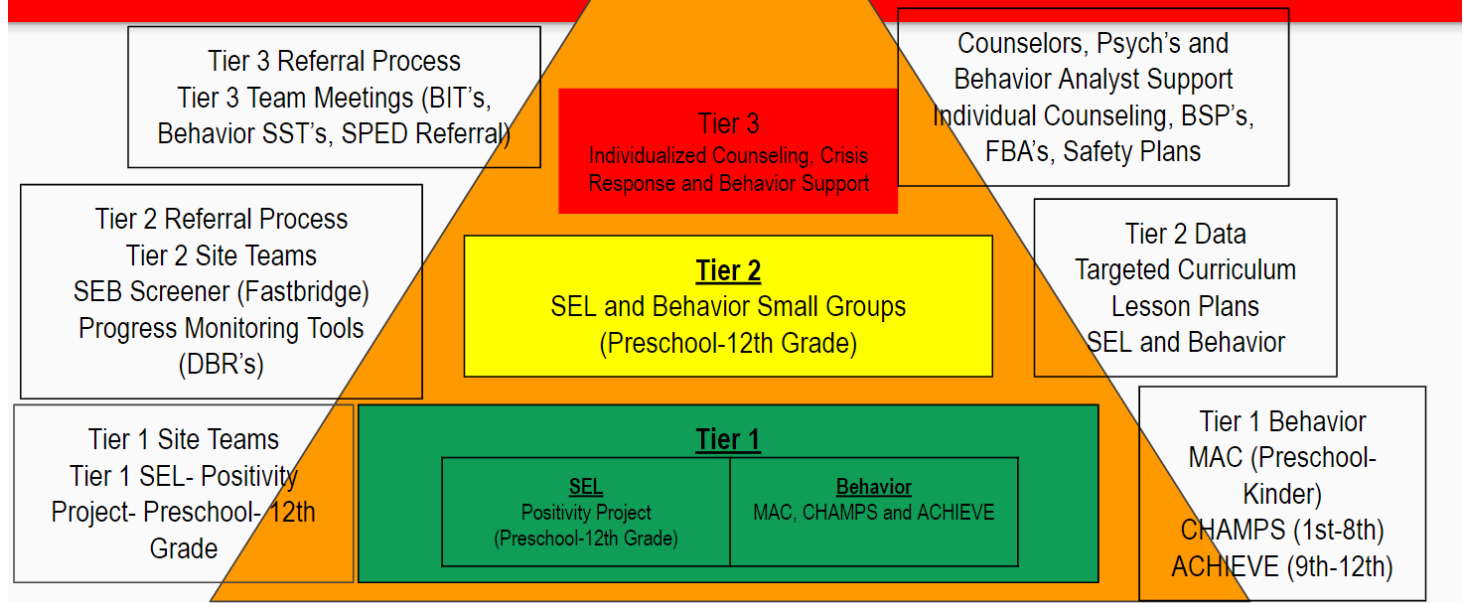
Tier 3 Referral Process
Tier 3 Team Meetings (BIT's, Behavior SST's, SPED Referral)

Tier 3
Individualized Counseling, Crisis Response and Behavior Support

Counselors, Psych's and Behavior Analyst Support
Individual Counseling, BSP's, FBA's, Safety Plans

Tier 2 Referral Process
Tier 2 Site Teams
SEB Screener (Fastbridge)
Progress Monitoring Tools (DBR's)

**Tier 2**
SEL and Behavior Small Groups
(Preschool-12th Grade)

Tier 2 Data
Targeted Curriculum
Lesson Plans
SEL and Behavior

Tier 1 Site Teams
Tier 1 SEL- Positivity Project- Preschool- 12th Grade

**Tier 1**

| **SEL** Positivity Project (Preschool-12th Grade) | **Behavior** MAC, CHAMPS and ACHIEVE |
|---|---|

Tier 1 Behavior
MAC (Preschool-Kinder)
CHAMPS (1st-8th)
ACHIEVE (9th-12th)